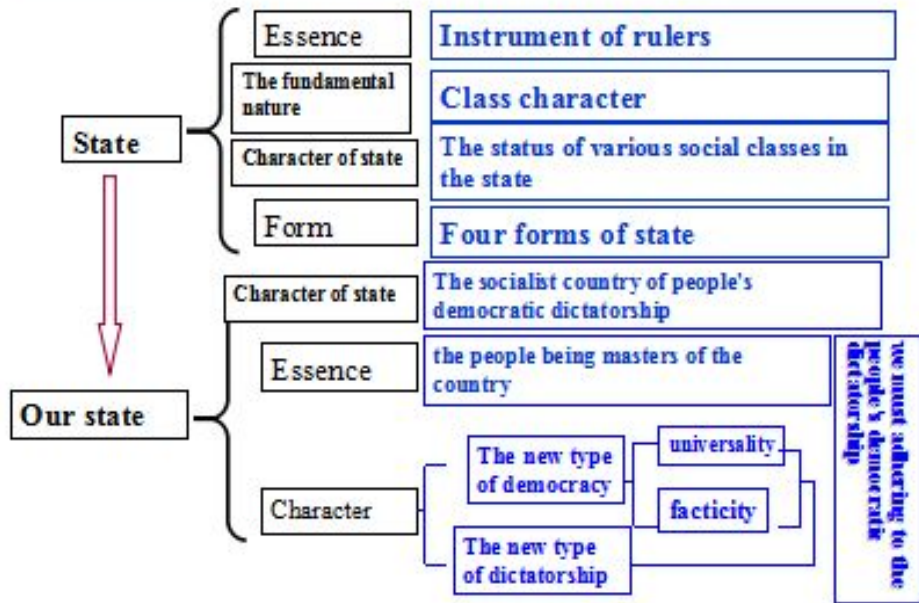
State

Essence
Instrument of rulers

The fundamental nature
Class character

Character of state
The status of various social classes in the state

Form
Four forms of state

Our state

Character of state
The socialist country of people's democratic dictatorship

Essence
the people being masters of the country

Character
The new type of democracy
universality
facticity
The new type of dictatorship

we must adhering to the people's democratic dictatorship